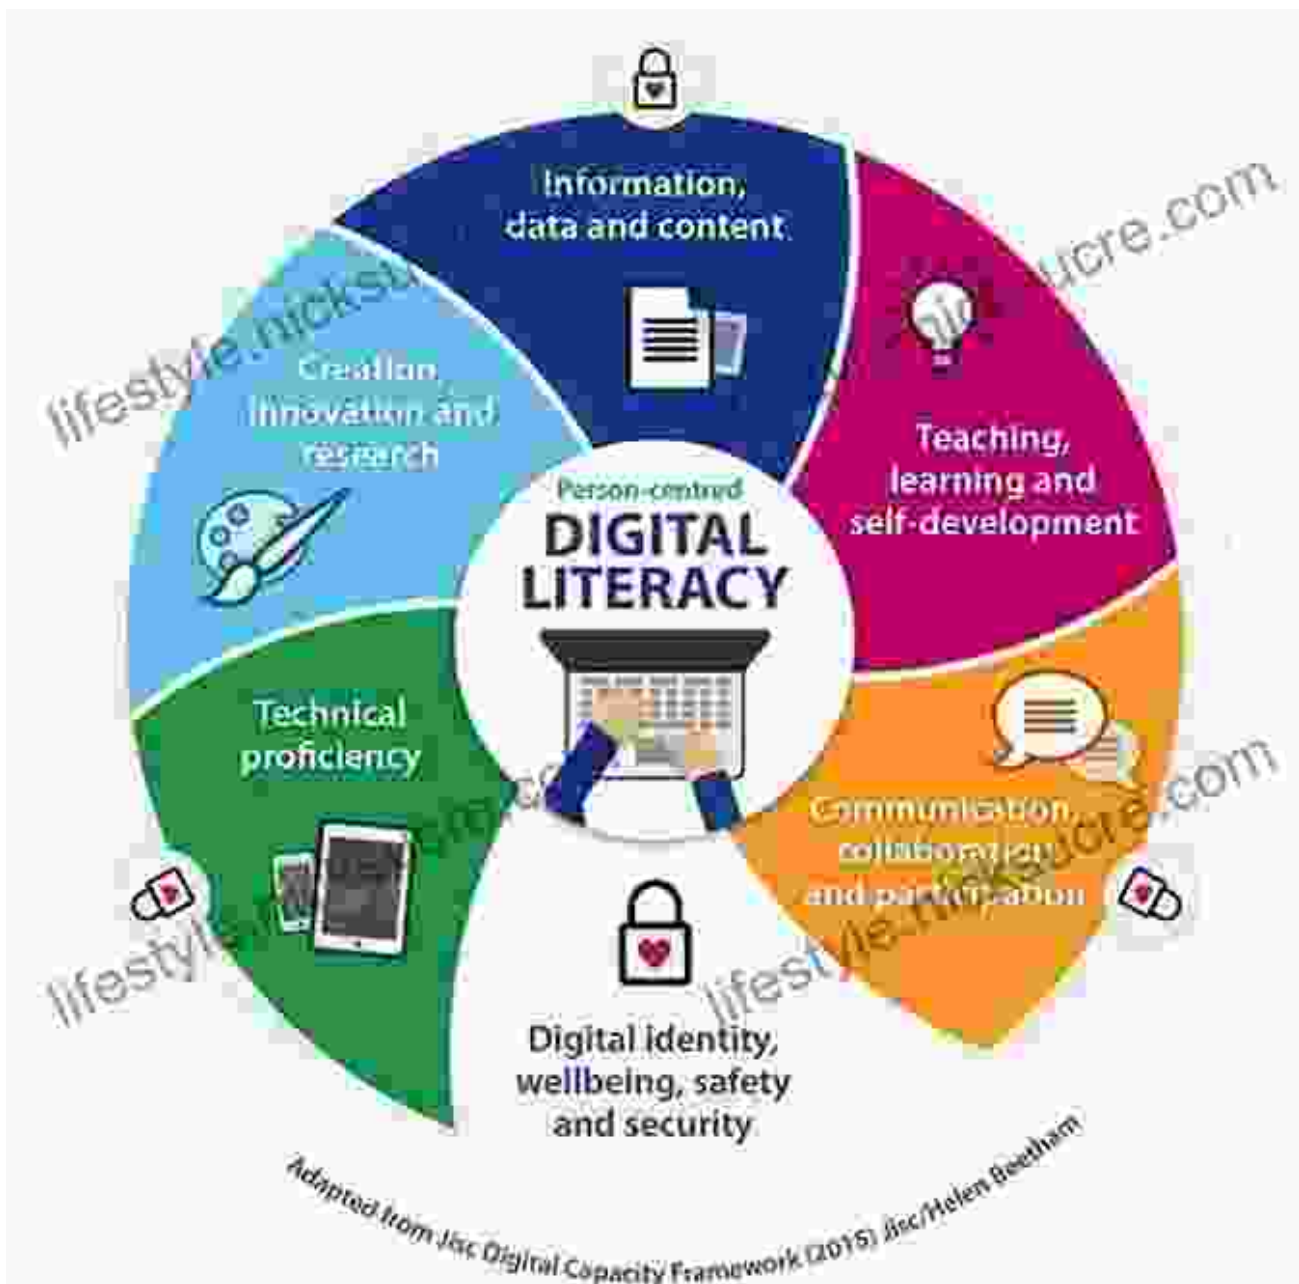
Information, data and content

Teaching, learning and self-development

Communication, collaboration and participation

Digital identity, wellbeing, safety and security

Technical proficiency

Creation, innovation and research

Person-centred
DIGITAL LITERACY

Adapted from Jisc Digital Capacity Framework (2015) Jisc/Helen Beetham

lifestyle.nickstucre.com
lifestyle.nickstucre.com
lifestyle.nickstucre.com
lifestyle.nickstucre.com